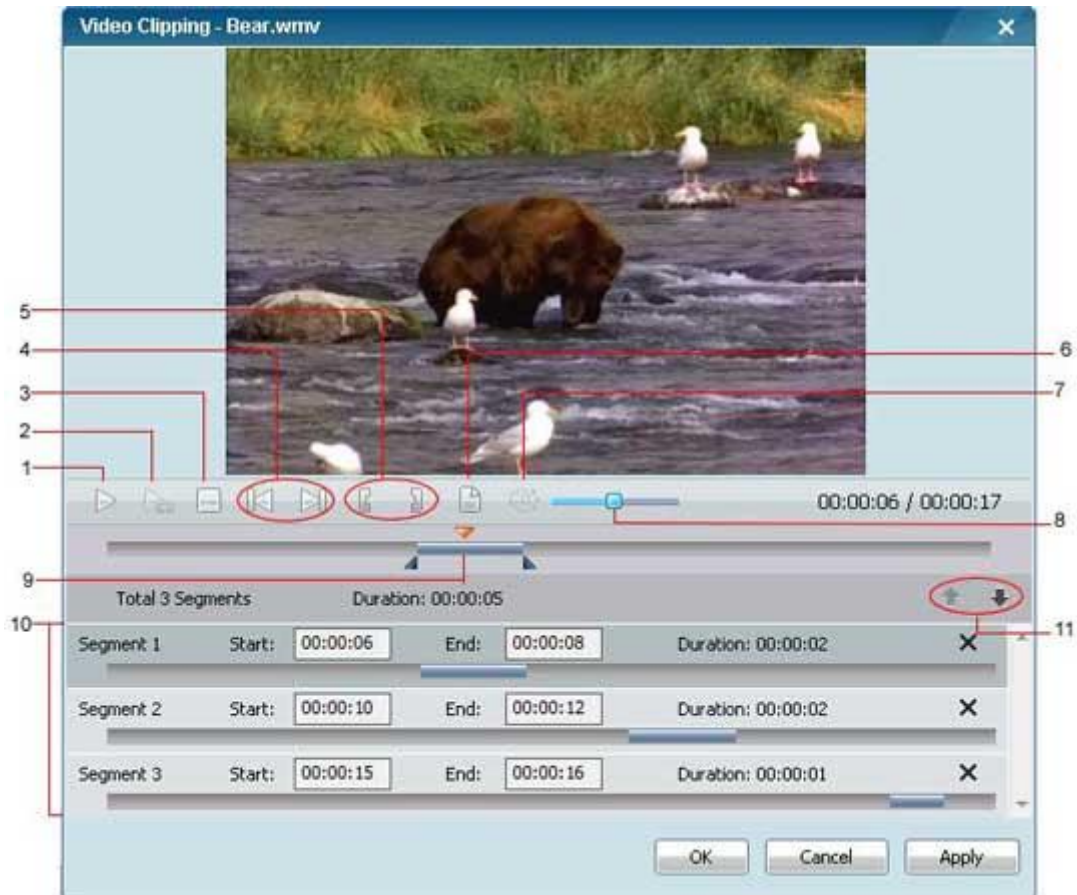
Video Clipping - Bear.wmv

5
4
3
2
1
6
7
8
9
10
11

00:00:06 / 00:00:17

Total 3 Segments    Duration: 00:00:05

| Segment 1 | Start: | 00:00:06 | End: | 00:00:08 | Duration: 00:00:02 |
|---|---|---|---|---|---|
| Segment 2 | Start: | 00:00:10 | End: | 00:00:12 | Duration: 00:00:02 |
| Segment 3 | Start: | 00:00:15 | End: | 00:00:16 | Duration: 00:00:01 |

OK    Cancel    Apply